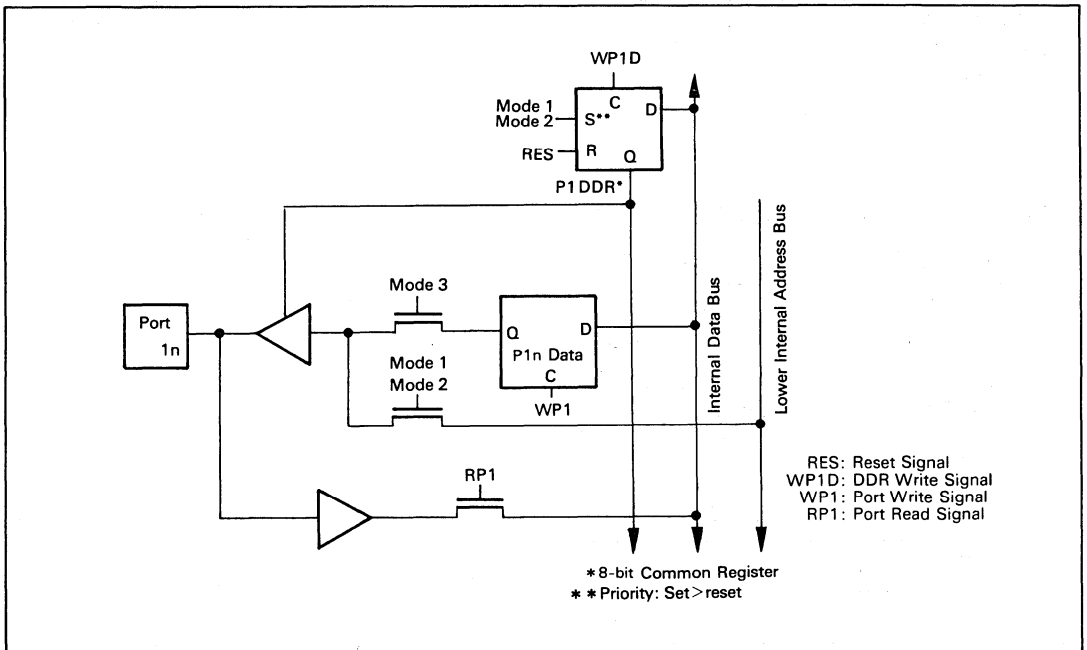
WP1D
Mode 1
Mode 2
C
S**
D
RES
R
Q
P1DDR*
Lower Internal Address Bus
Mode 3
Port
1n
Q
D
P1n Data
C
Internal Data Bus
Mode 1
Mode 2
WP1
RP1
RES: Reset Signal
WP1D: DDR Write Signal
WP1: Port Write Signal
RP1: Port Read Signal
*8-bit Common Register
**Priority: Set > reset